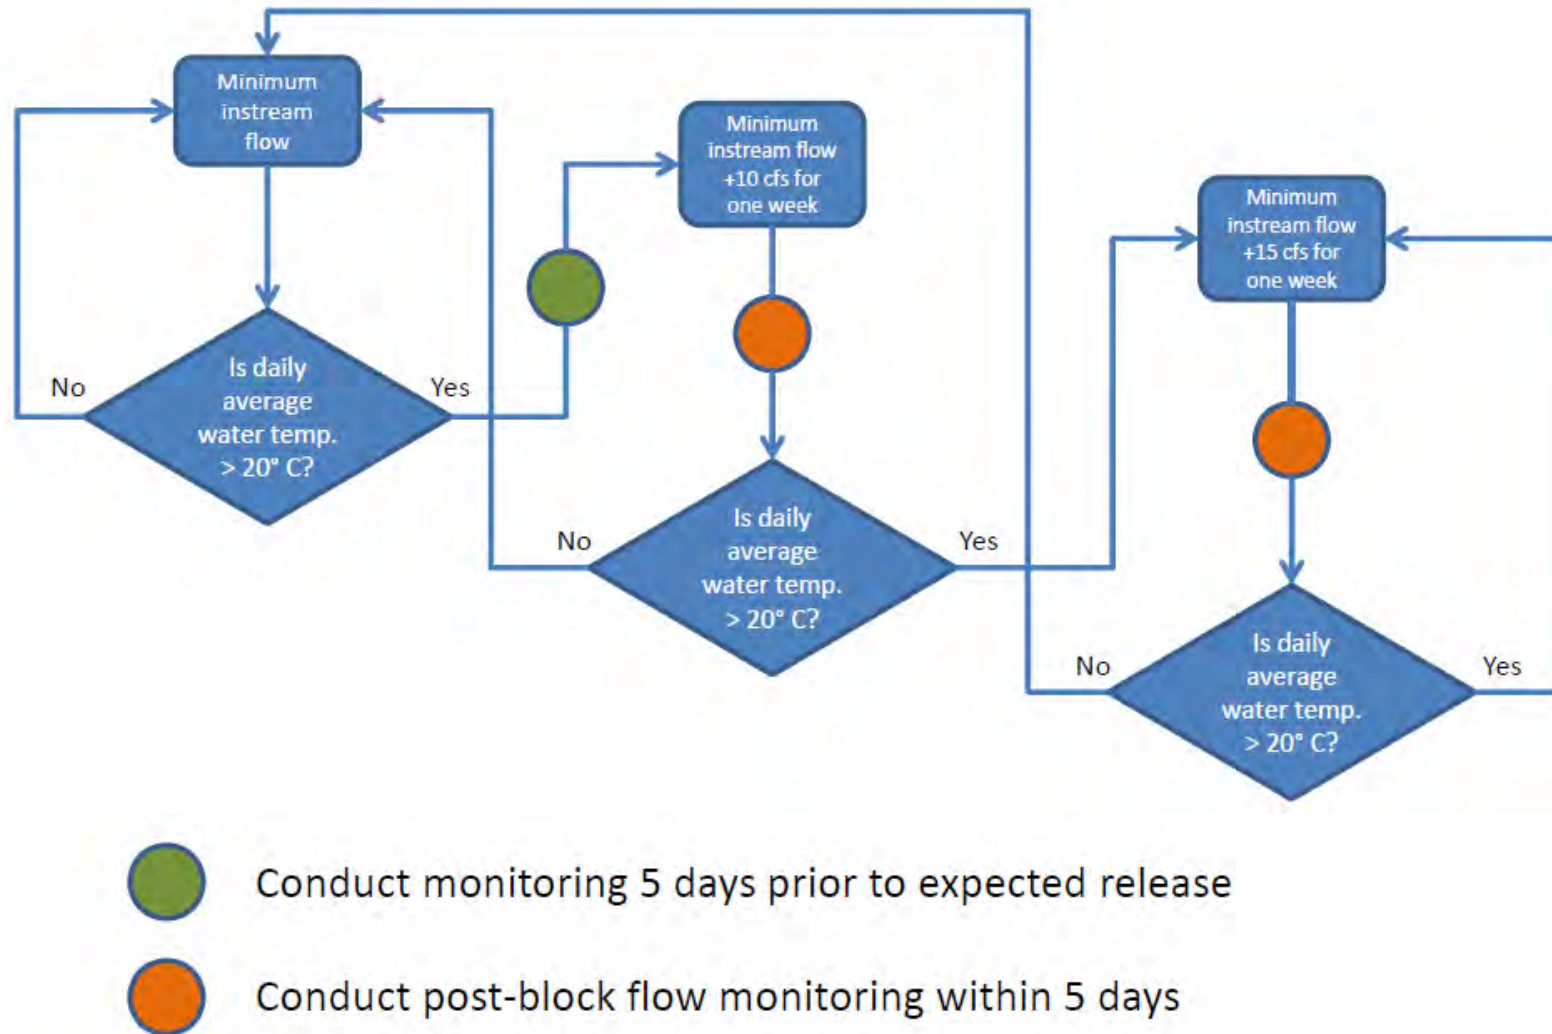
Minimum instream flow

No

Is daily average water temp. > 20° C?

Yes

Minimum instream flow +10 cfs for one week

No

Is daily average water temp. > 20° C?

Yes

Minimum instream flow +15 cfs for one week

No

Is daily average water temp. > 20° C?

Yes

Conduct monitoring 5 days prior to expected release

Conduct post-block flow monitoring within 5 days